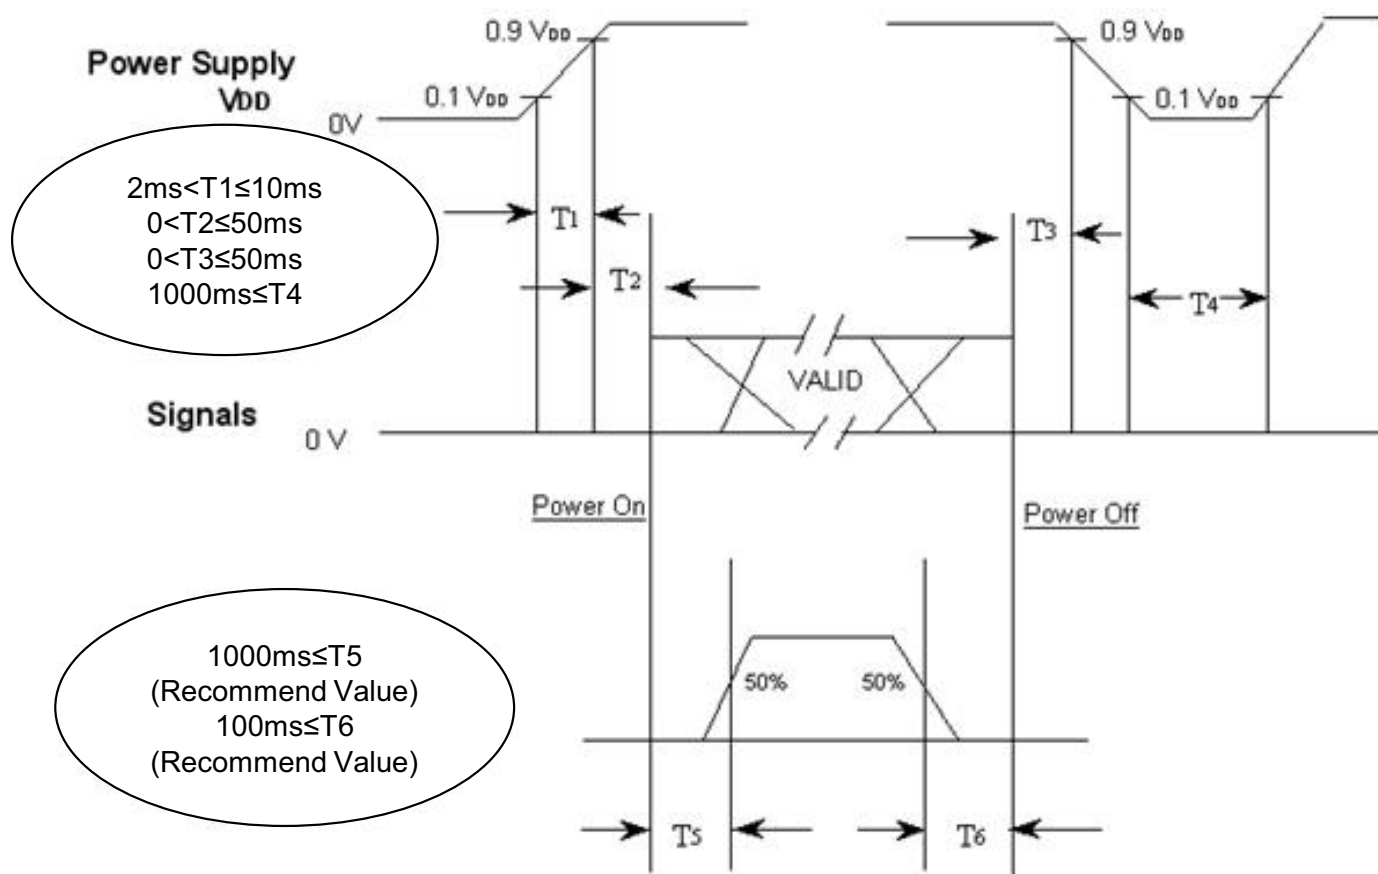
Power Supply
$V_{DD}$

0.9 $V_{DD}$
0.1 $V_{DD}$
0V

0.9 $V_{DD}$
0.1 $V_{DD}$

2ms<T1≤10ms
0<T2≤50ms
0<T3≤50ms
1000ms≤T4

$T_1$
$T_2$
$T_3$
$T_4$

VALID

Signals
0 V

Power On
Power Off

1000ms≤T5
(Recommend Value)
100ms≤T6
(Recommend Value)

50%
50%

$T_5$
$T_6$